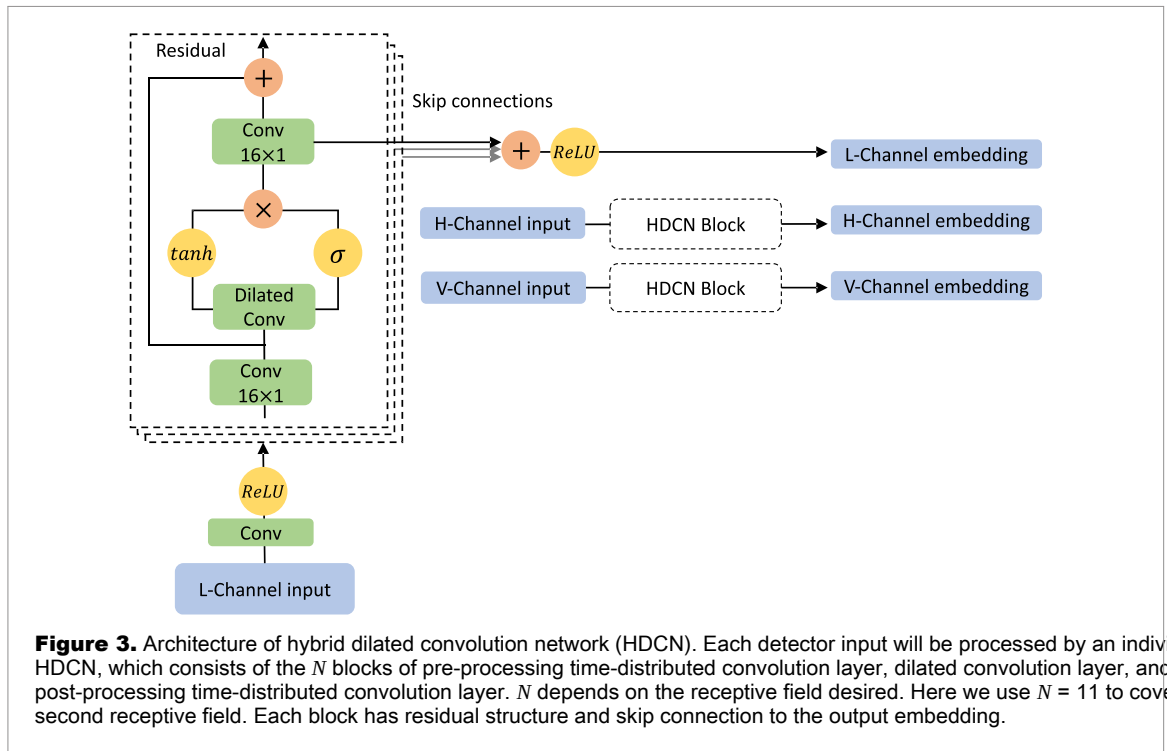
Residual

+

Conv 16×1

×

$tanh$

$\sigma$

Dilated Conv

Conv 16×1

Skip connections

+

$ReLU$

L-Channel embedding

H-Channel input

HDCN Block

H-Channel embedding

V-Channel input

HDCN Block

V-Channel embedding

$ReLU$

Conv

L-Channel input

**Figure 3.** Architecture of hybrid dilated convolution network (HDCN). Each detector input will be processed by an indiv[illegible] HDCN, which consists of the $N$ blocks of pre-processing time-distributed convolution layer, dilated convolution layer, an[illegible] post-processing time-distributed convolution layer. $N$ depends on the receptive field desired. Here we use $N$ = 11 to cove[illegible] second receptive field. Each block has residual structure and skip connection to the output embedding.